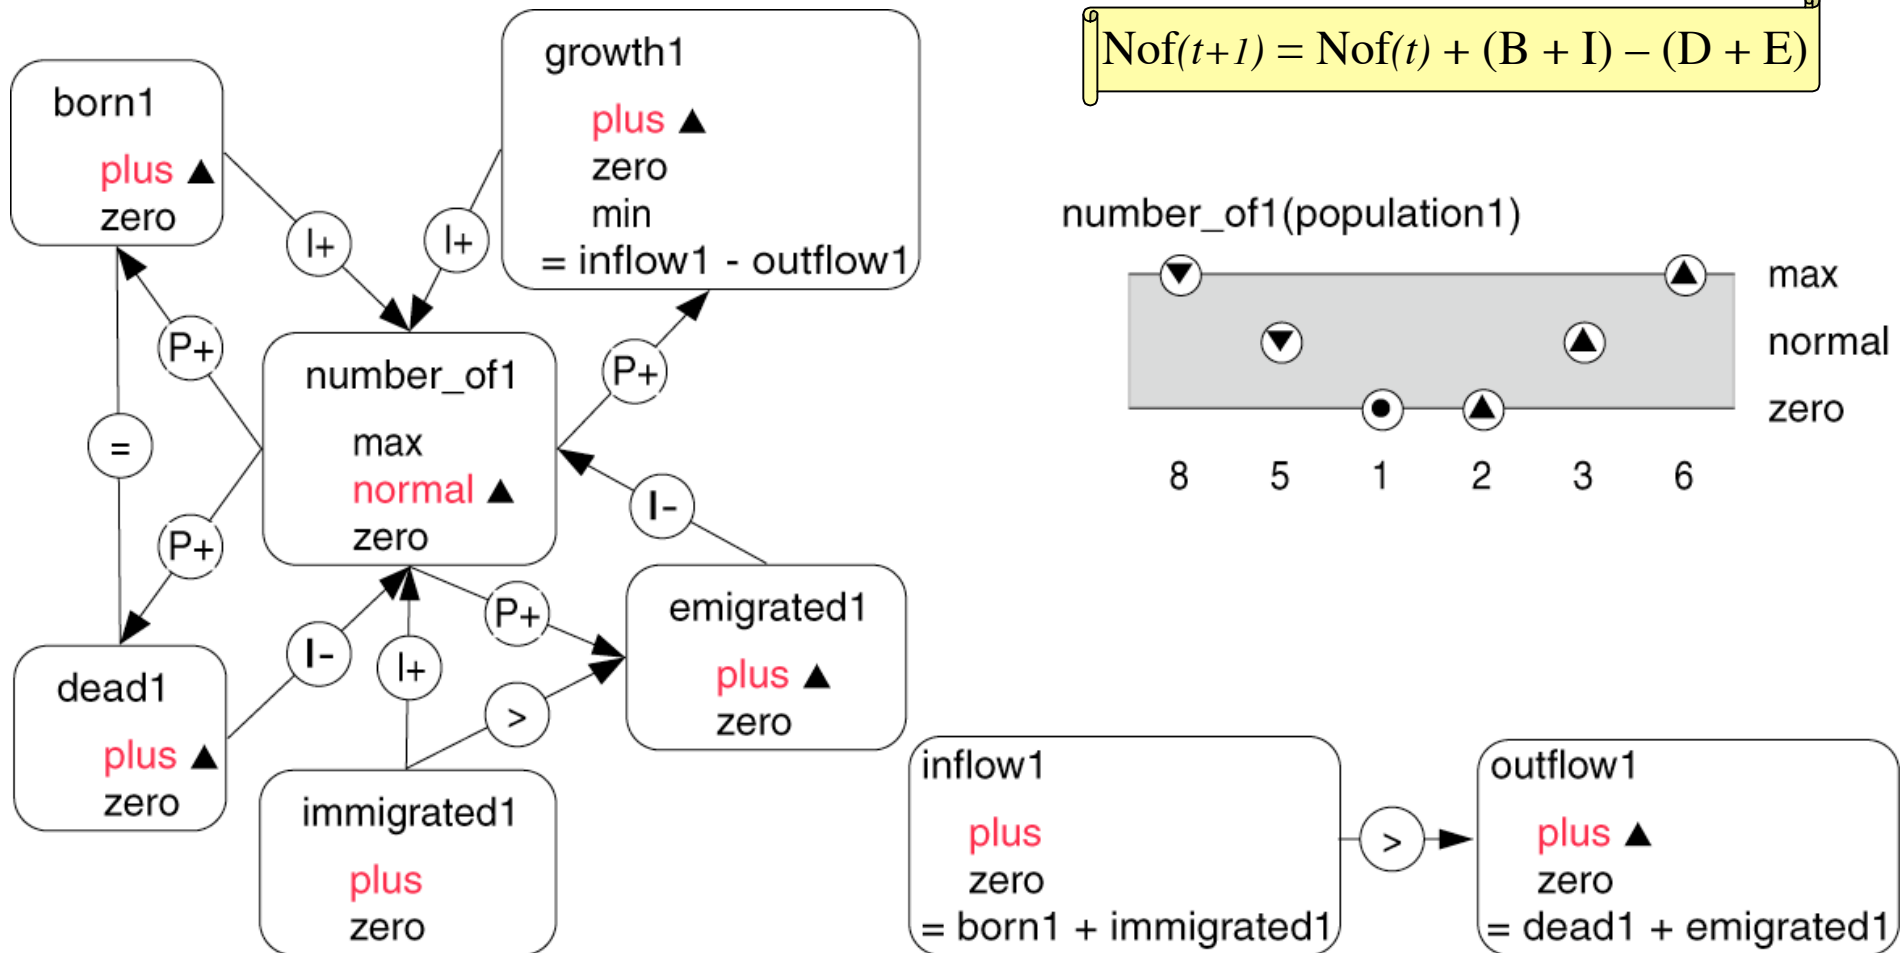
born1
plus ▲
zero

growth1
plus ▲
zero
min
= inflow1 - outflow1

I+
I+
P+
P+
=
P+

number_of1
max
normal ▲
zero

I-
P+
I-
I+
>

dead1
plus ▲
zero

immigrated1
plus
zero

emigrated1
plus ▲
zero

Nof$(t+1)$ = Nof$(t)$ + (B + I) – (D + E)

number_of1(population1)

max
normal
zero

8 5 1 2 3 6

inflow1
plus
zero
= born1 + immigrated1

>

outflow1
plus ▲
zero
= dead1 + emigrated1